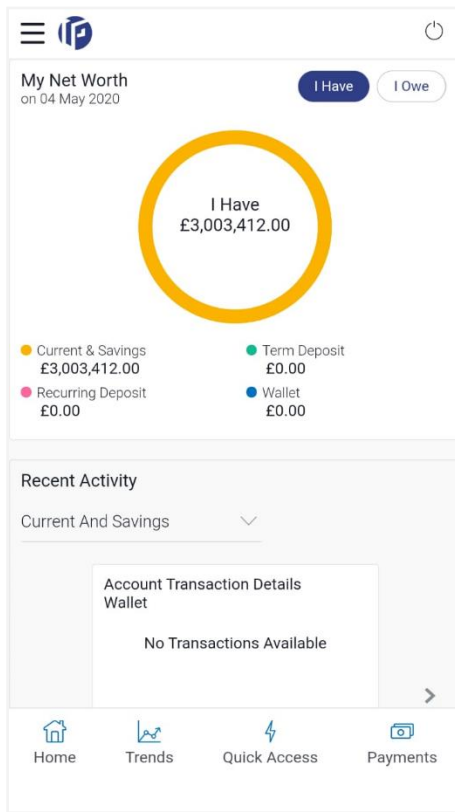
My Net Worth
on 04 May 2020

I Have

I Owe

I Have
£3,003,412.00

Current & Savings
£3,003,412.00

Term Deposit
£0.00

Recurring Deposit
£0.00

Wallet
£0.00

Recent Activity

Current And Savings

Account Transaction Details
Wallet

No Transactions Available

Home

Trends

Quick Access

Payments